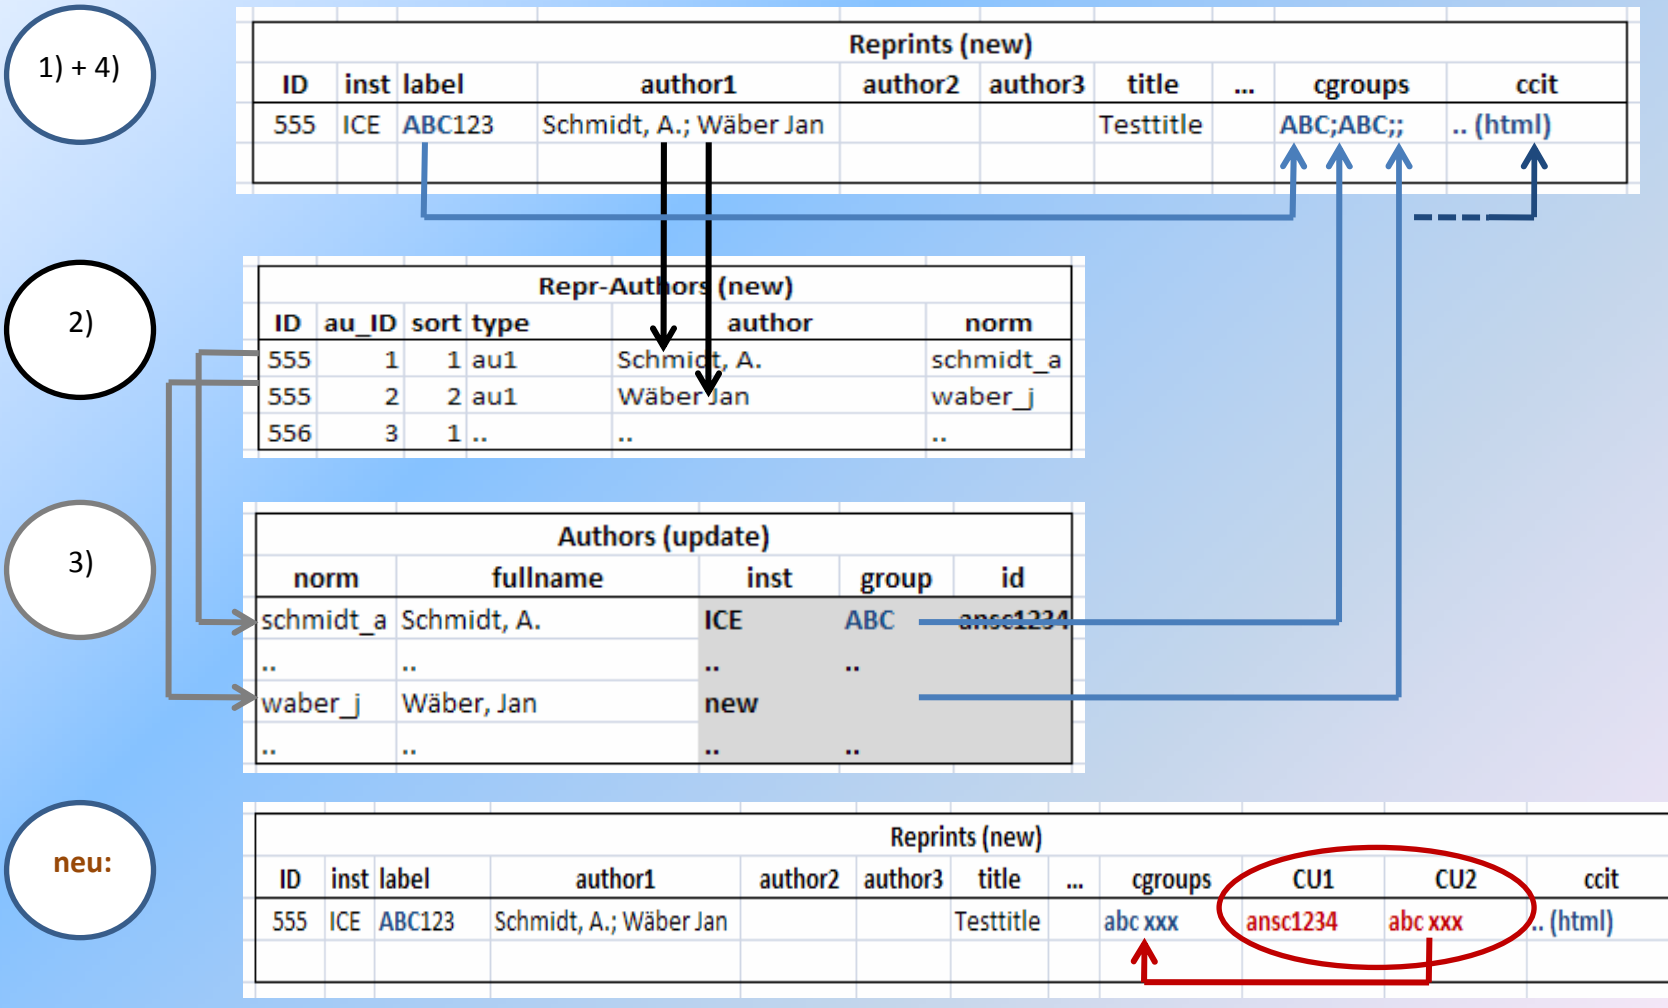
1) + 4)

Reprints (new)

| ID | inst | label | author1 | author2 | author3 | title | ... | cgroups | ccit |
|---|---|---|---|---|---|---|---|---|---|
| 555 | ICE | ABC123 | Schmidt, A.; Wäber Jan | | | Testtitle | | ABC;ABC;; | .. (html) |

2)

Repr-Authors (new)

| ID | au_ID | sort | type | author | norm |
|---|---|---|---|---|---|
| 555 | 1 | 1 | au1 | Schmidt, A. | schmidt_a |
| 555 | 2 | 2 | au1 | Wäber Jan | waber_j |
| 556 | 3 | 1 | .. | .. | .. |

3)

Authors (update)

| norm | fullname | inst | group | id |
|---|---|---|---|---|
| schmidt_a | Schmidt, A. | ICE | ABC | ansc1234 |
| .. | .. | .. | .. | |
| waber_j | Wäber, Jan | new | | |
| .. | .. | .. | .. | |

neu:

Reprints (new)

| ID | inst | label | author1 | author2 | author3 | title | ... | cgroups | CU1 | CU2 | ccit |
|---|---|---|---|---|---|---|---|---|---|---|---|
| 555 | ICE | ABC123 | Schmidt, A.; Wäber Jan | | | Testtitle | | abc xxx | ansc1234 | abc xxx | .. (html) |